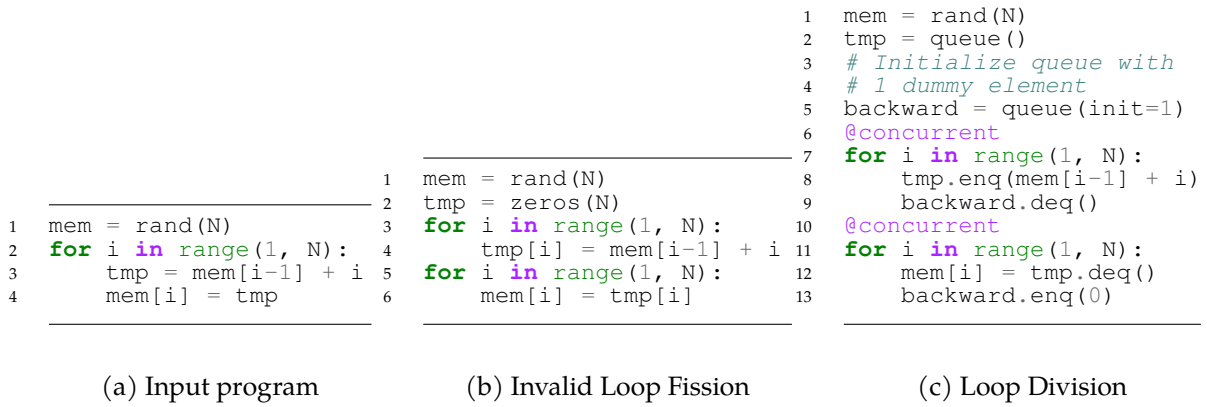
1 mem = rand(N)
2 for i in range(1, N):
3     tmp = mem[i-1] + i
4     mem[i] = tmp

(a) Input program

1 mem = rand(N)
2 tmp = zeros(N)
3 for i in range(1, N):
4     tmp[i] = mem[i-1] + i
5 for i in range(1, N):
6     mem[i] = tmp[i]

(b) Invalid Loop Fission

1 mem = rand(N)
2 tmp = queue()
3 # Initialize queue with
4 # 1 dummy element
5 backward = queue(init=1)
6 @concurrent
7 for i in range(1, N):
8     tmp.enq(mem[i-1] + i)
9     backward.deq()
10 @concurrent
11 for i in range(1, N):
12     mem[i] = tmp.deq()
13     backward.enq(0)

(c) Loop Division